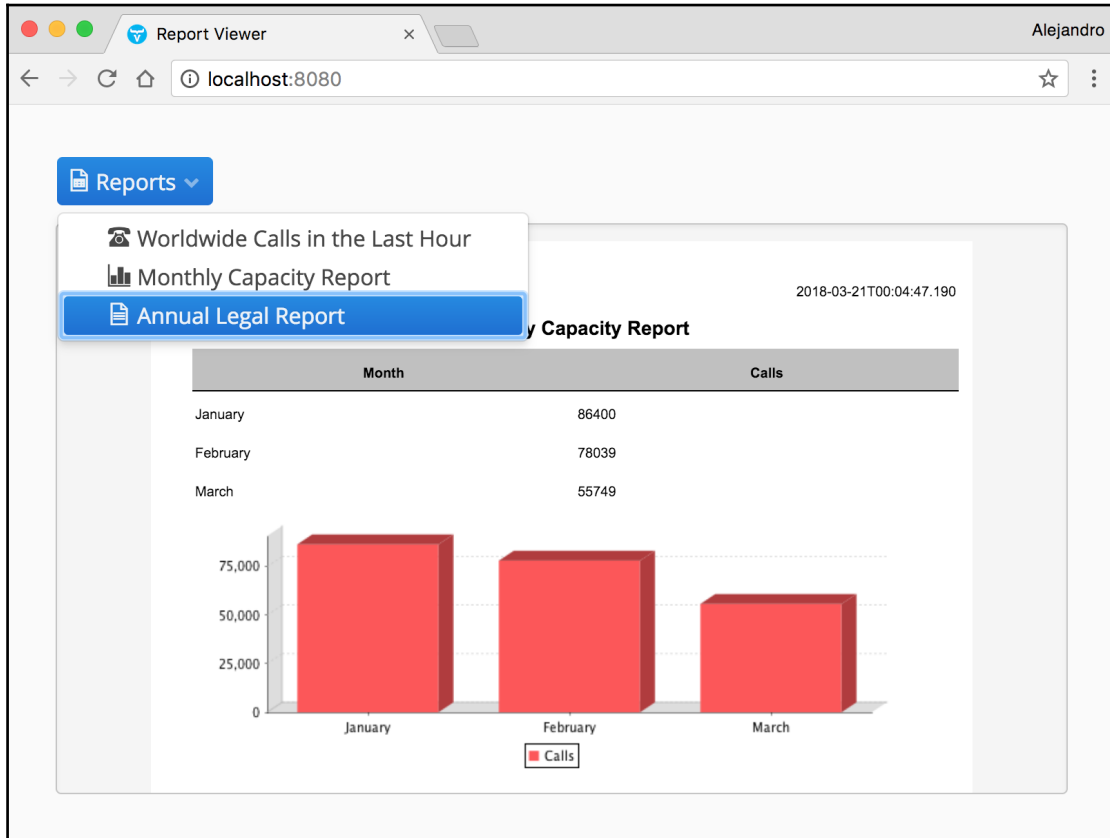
Report Viewer ×

Alejandro

localhost:8080

Reports

Worldwide Calls in the Last Hour
Monthly Capacity Report
Annual Legal Report

2018-03-21T00:04:47.190

y Capacity Report

| Month | Calls |
|---|---|
| January | 86400 |
| February | 78039 |
| March | 55749 |

75,000
50,000
25,000
0

January
February
March

Calls